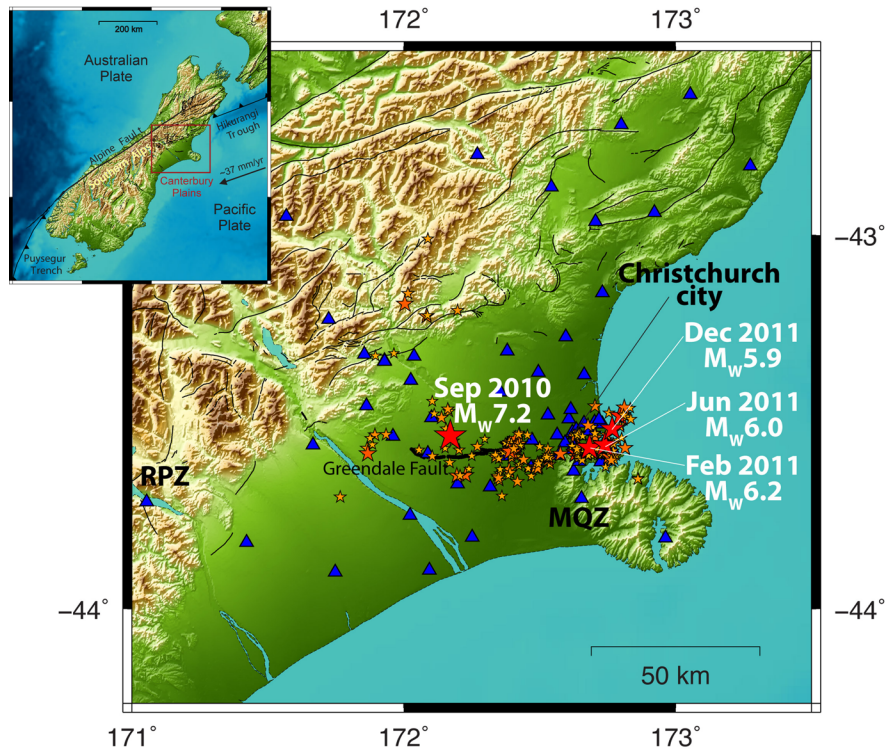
200 km

Australian Plate

Hikurangi Trough

Alpine Fault

~37 mm/yr

Canterbury Plains

Pacific Plate

Puysegur Trench

172°

173°

−43°

−44°

−44°

171°

172°

173°

Christchurch city

Dec 2011 $M_W$5.9

Sep 2010 $M_W$7.2

Jun 2011 $M_W$6.0

Feb 2011 $M_W$6.2

Greendale Fault

RPZ

MQZ

50 km